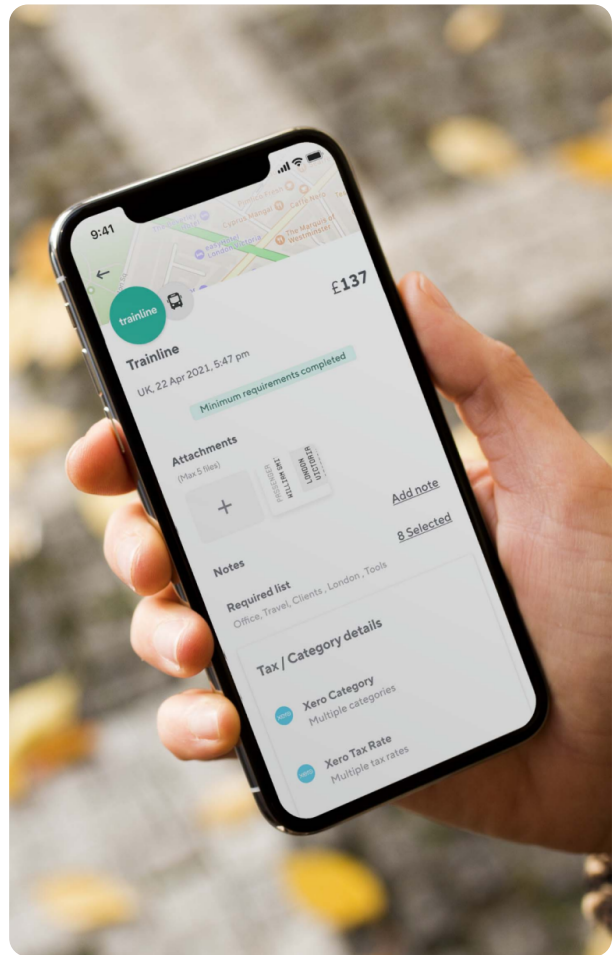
9:41

£137

trainline

Trainline

UK, 22 Apr 2021, 5:47 pm

Minimum requirements completed

Attachments

(Max 5 files)

+

PASSENGER WILLIAM SMI

LONDON VICTORIA

Add note

8 Selected

Notes

Required list

Office, Travel, Clients, London, Tools

Tax / Category details

xero Xero Category

Multiple categories

xero Xero Tax Rate

Multiple tax rates